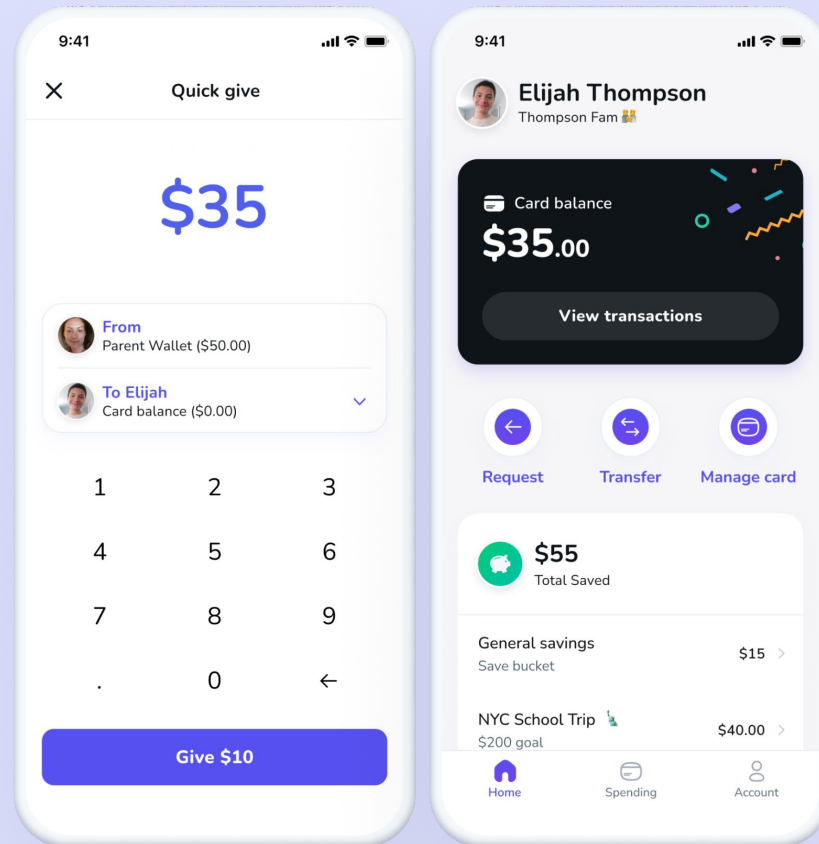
9:41

Quick give

$35

From
Parent Wallet ($50.00)

To Elijah
Card balance ($0.00)

1 2 3
4 5 6
7 8 9
. 0 ←

Give $10

9:41

Elijah Thompson
Thompson Fam

Card balance
$35.00

View transactions

Request
Transfer
Manage card

$55
Total Saved

General savings
Save bucket
$15

NYC School Trip
$200 goal
$40.00

Home
Spending
Account